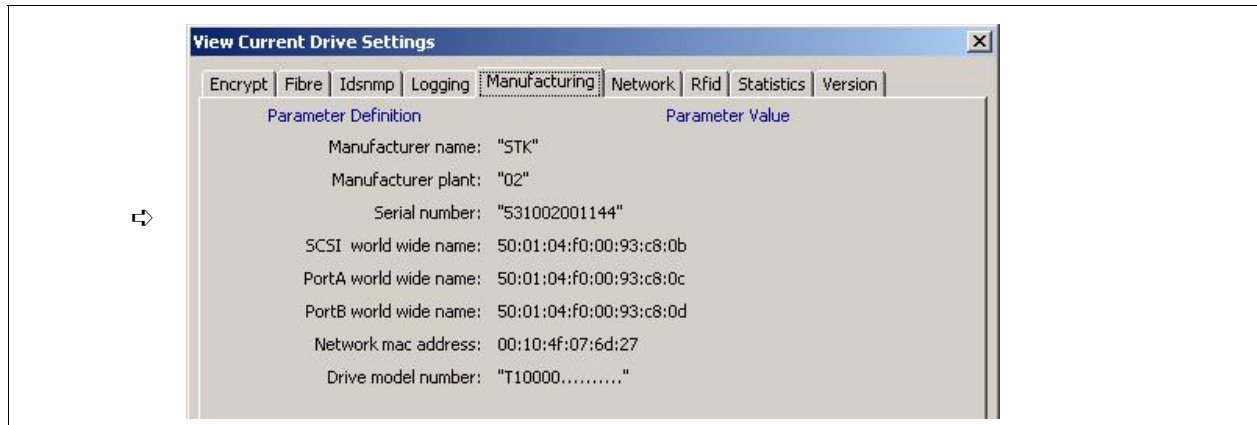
View Current Drive Settings
×

Encrypt | Fibre | Idsnmp | Logging | Manufacturing | Network | Rfid | Statistics | Version

| Parameter Definition | Parameter Value |
|---|---|
| Manufacturer name: | "STK" |
| Manufacturer plant: | "02" |
| Serial number: | "531002001144" |
| SCSI world wide name: | 50:01:04:f0:00:93:c8:0b |
| PortA world wide name: | 50:01:04:f0:00:93:c8:0c |
| PortB world wide name: | 50:01:04:f0:00:93:c8:0d |
| Network mac address: | 00:10:4f:07:6d:27 |
| Drive model number: | "T10000.........." |